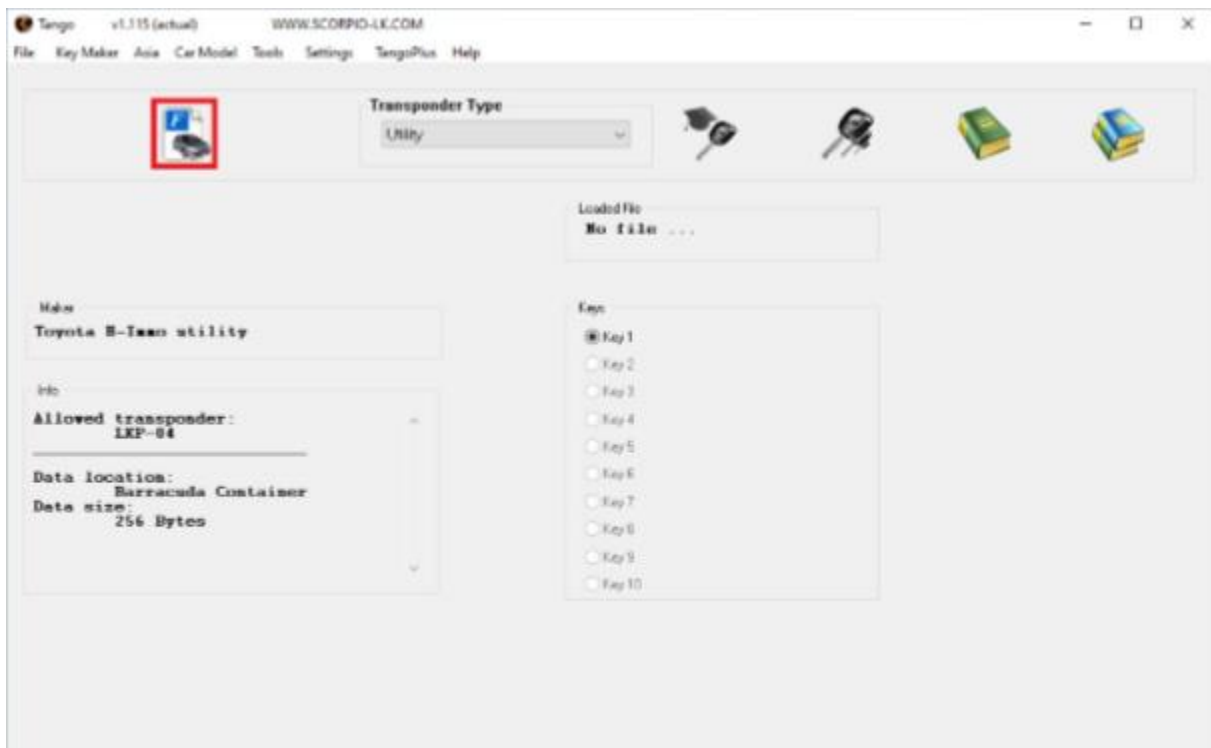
Tango v1.115 (actual) WWW.SCORPIO-LK.COM

File Key Maker Asia Car Model Tools Settings TangoPlus Help

Transponder Type

Utility

Loaded File

No file ...

Maker

Toyota B-Immo utility

Info

Allowed transponder:
LKP-04

Data location:
Barracuda Container
Data size:
256 Bytes

Keys

Key 1
Key 2
Key 3
Key 4
Key 5
Key 6
Key 7
Key 8
Key 9
Key 10